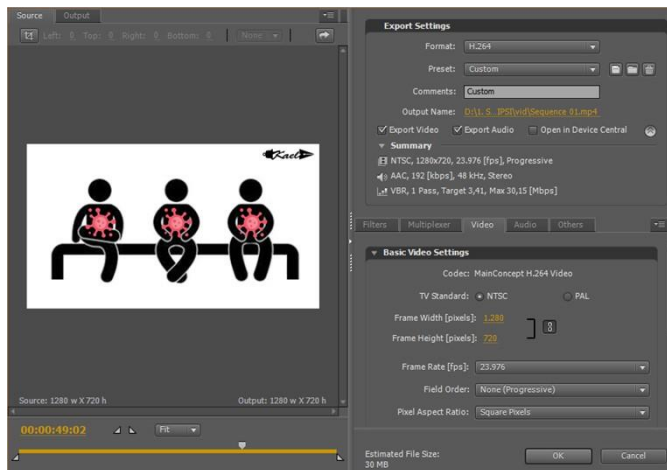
Source Output

Left: 0 Top: 0 Right: 0 Bottom: 0 None

Kael

Source: 1280 w X 720 h

Output: 1280 w X 720 h

00:00:49:02

Fit

Export Settings

Format: H.264

Preset: Custom

Comments: Custom

Output Name: D:\L S IPS\vid\Sequence 01.mp4

Export Video Export Audio Open in Device Central

Summary

NTSC, 1280x720, 23.976 [fps], Progressive

AAC, 192 [kbps], 48 kHz, Stereo

VBR, 1 Pass, Target 3,41, Max 30,15 [Mbps]

Filters Multiplexer Video Audio Others

Basic Video Settings

Codec: MainConcept H.264 Video

TV Standard: NTSC PAL

Frame Width [pixels]: 1,280

Frame Height [pixels]: 720

Frame Rate [fps]: 23.976

Field Order: None (Progressive)

Pixel Aspect Ratio: Square Pixels

Estimated File Size: 30 MB

OK

Cancel